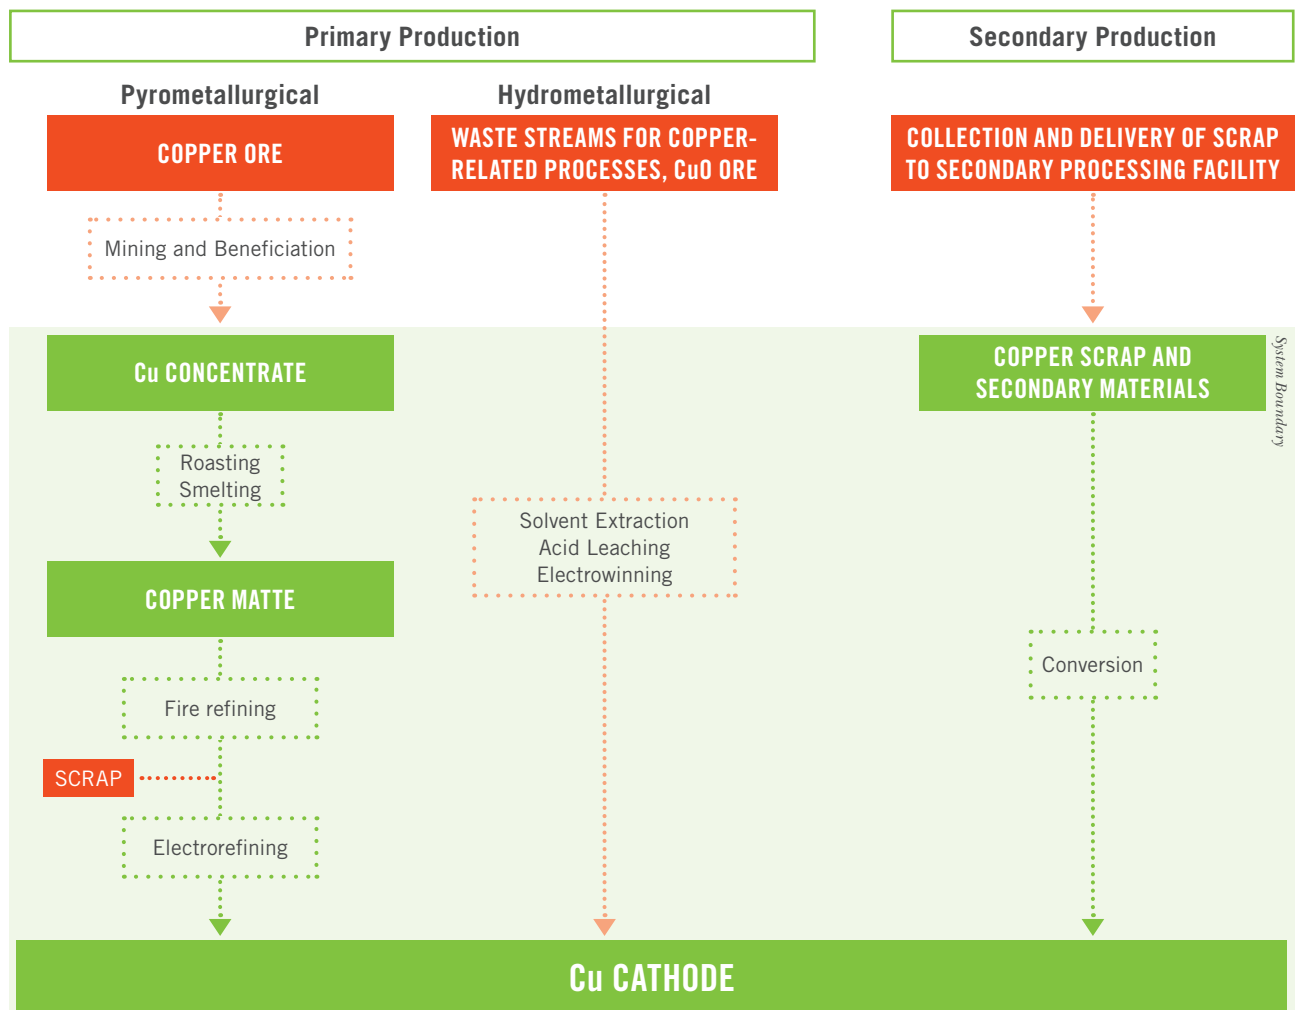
Primary Production

Secondary Production

Pyrometallurgical

Hydrometallurgical

COPPER ORE

WASTE STREAMS FOR COPPER-RELATED PROCESSES, CuO ORE

COLLECTION AND DELIVERY OF SCRAP TO SECONDARY PROCESSING FACILITY

Mining and Beneficiation

Cu CONCENTRATE

COPPER SCRAP AND SECONDARY MATERIALS

System Boundary

Roasting
Smelting

Solvent Extraction
Acid Leaching
Electrowinning

COPPER MATTE

Conversion

Fire refining

SCRAP

Electrorefining

Cu CATHODE